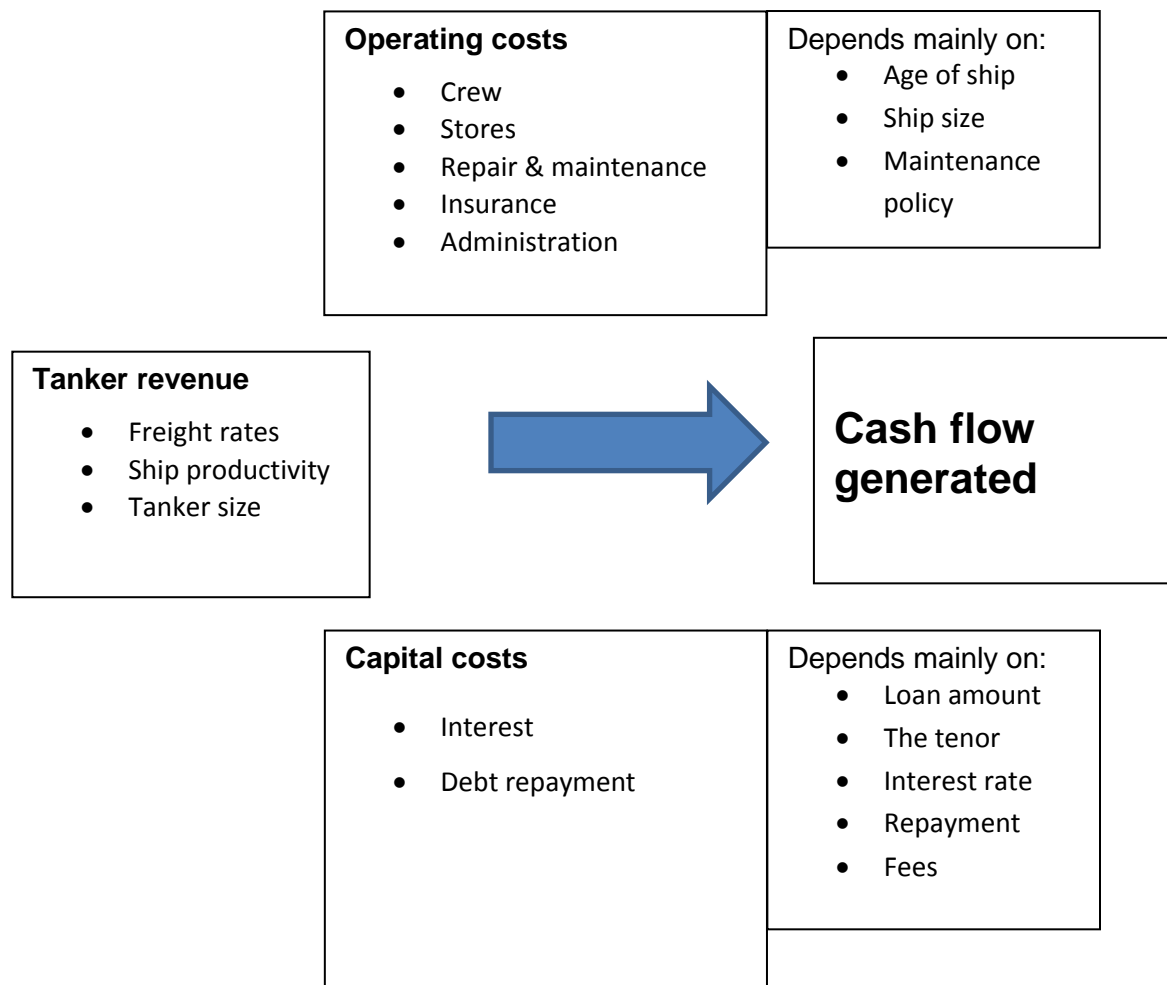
**Operating costs**

- Crew
- Stores
- Repair & maintenance
- Insurance
- Administration

Depends mainly on:

- Age of ship
- Ship size
- Maintenance policy

**Tanker revenue**

- Freight rates
- Ship productivity
- Tanker size

**Cash flow generated**

**Capital costs**

- Interest
- Debt repayment

Depends mainly on:

- Loan amount
- The tenor
- Interest rate
- Repayment
- Fees